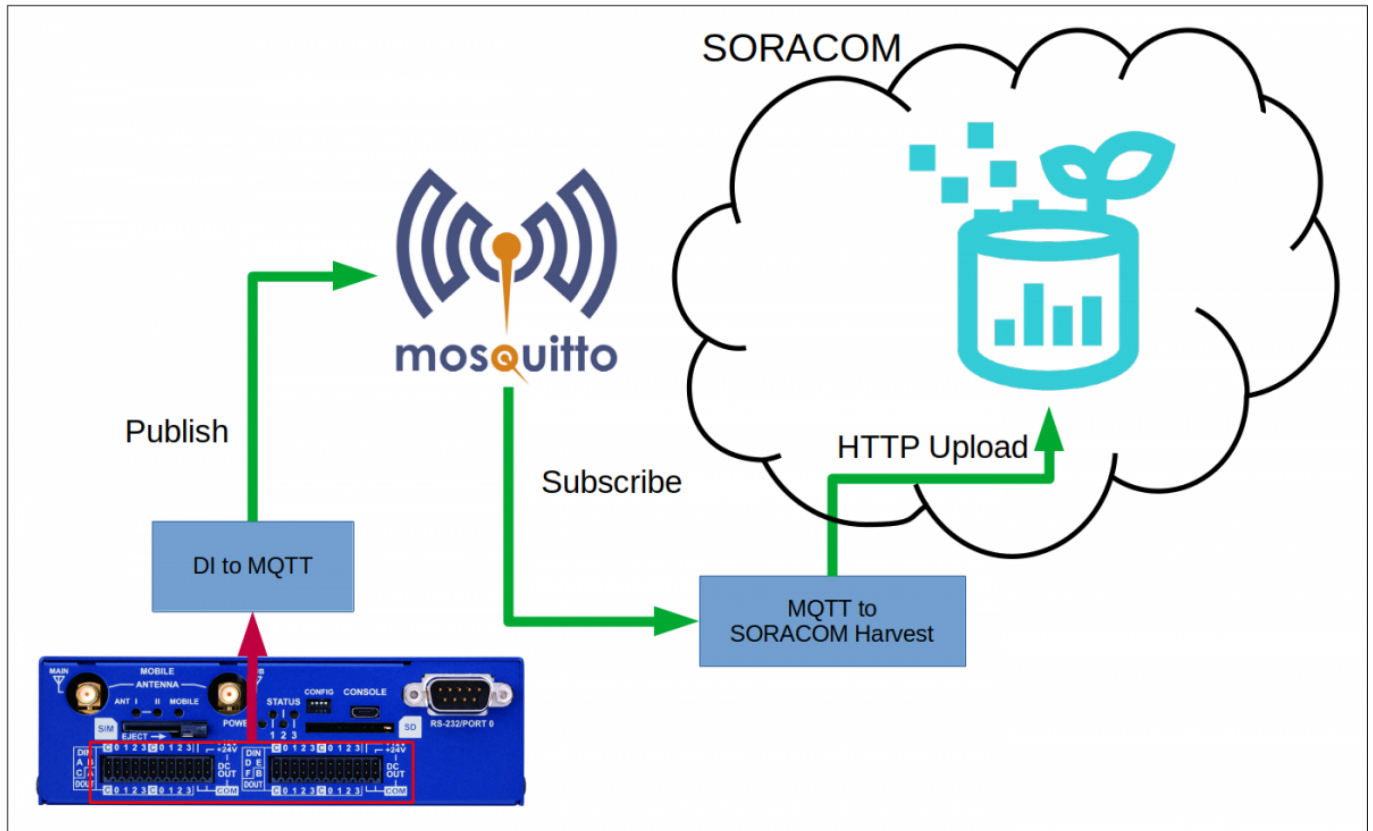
SORACOM

mosquitto

Publish

Subscribe

HTTP Upload

DI to MQTT

MQTT to SORACOM Harvest

MAIN

MOBILE

ANTENNA

ANT I II MOBILE

SIM

EJECT

POWER

STATUS

1 2 3

CONFIG

CONSOLE

SD

RS-232/PORT 0

DIN A B C D DOUT

C 0 1 2 3 C 0 1 2 3

+24V DC OUT COM

DIN D E F B DOUT

C 0 1 2 3 C 0 1 2 3

+24V DC OUT COM